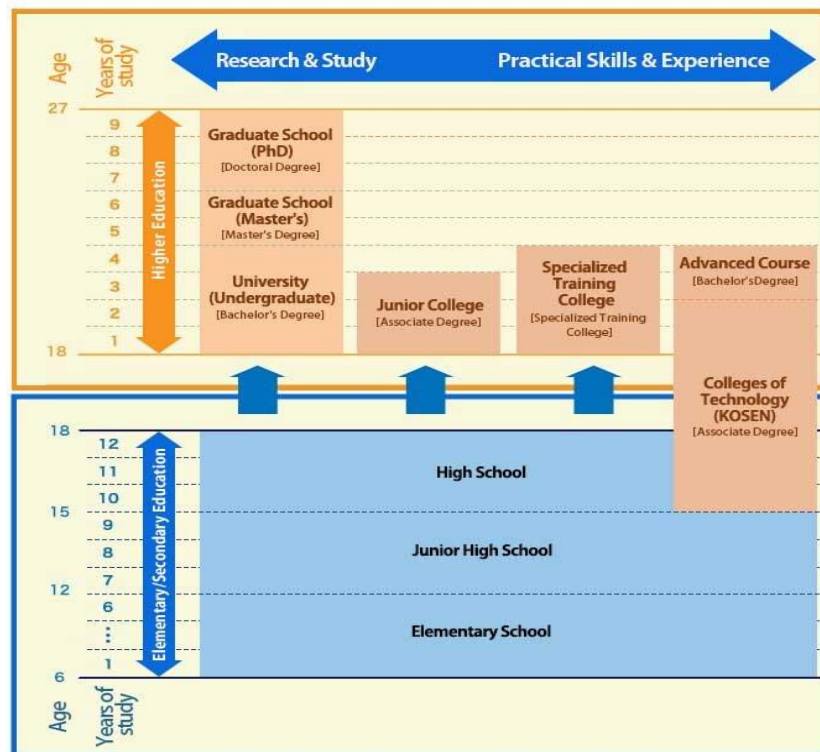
Age
Years of study

Research & Study
Practical Skills & Experience

27
9
8
7
6
5
4
3
2
1
18

Higher Education

Graduate School (PhD)
[Doctoral Degree]

Graduate School (Master's)
[Master's Degree]

University (Undergraduate)
[Bachelor's Degree]

Junior College
[Associate Degree]

Specialized Training College
[Specialized Training College]

Advanced Course
[Bachelor'sDegree]

Colleges of Technology (KOSEN)
[Associate Degree]

18
12
11
10
15
9
8
7
12
6
⋮
1
6

Elementary/Secondary Education

High School

Junior High School

Elementary School

Age
Years of study